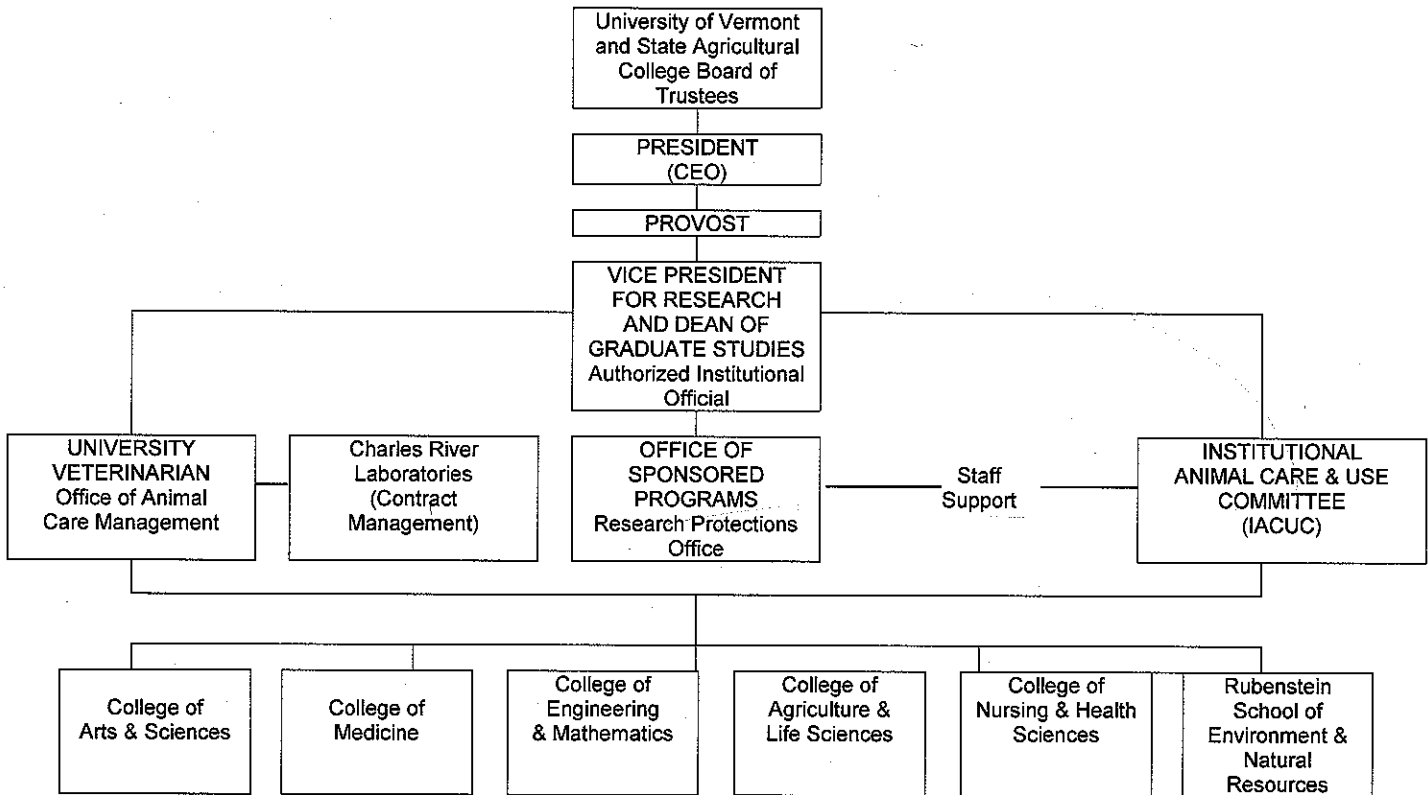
University of Vermont and State Agricultural College Board of Trustees

PRESIDENT (CEO)

PROVOST

VICE PRESIDENT FOR RESEARCH AND DEAN OF GRADUATE STUDIES Authorized Institutional Official

UNIVERSITY VETERINARIAN Office of Animal Care Management

Charles River Laboratories (Contract Management)

OFFICE OF SPONSORED PROGRAMS Research Protections Office

Staff Support

INSTITUTIONAL ANIMAL CARE & USE COMMITTEE (IACUC)

College of Arts & Sciences

College of Medicine

College of Engineering & Mathematics

College of Agriculture & Life Sciences

College of Nursing & Health Sciences

Rubenstein School of Environment & Natural Resources